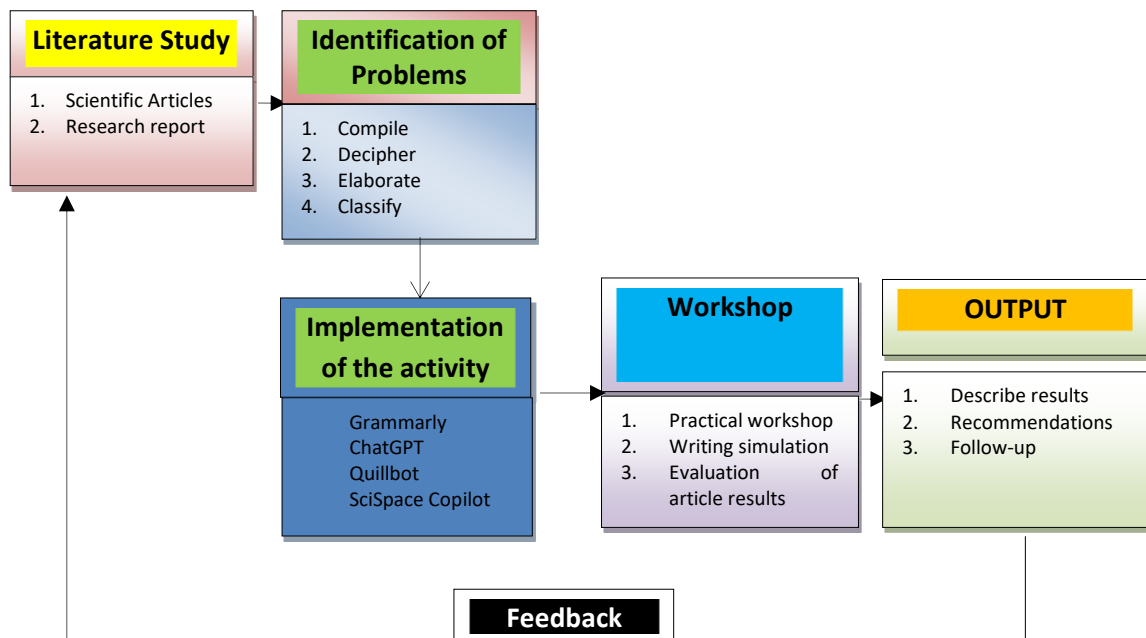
Literature Study

1. Scientific Articles
2. Research report

Identification of Problems

1. Compile
2. Decipher
3. Elaborate
4. Classify

Implementation of the activity

Grammarly
ChatGPT
Quillbot
SciSpace Copilot

Workshop

1. Practical workshop
2. Writing simulation
3. Evaluation of article results

OUTPUT

1. Describe results
2. Recommendations
3. Follow-up

Feedback